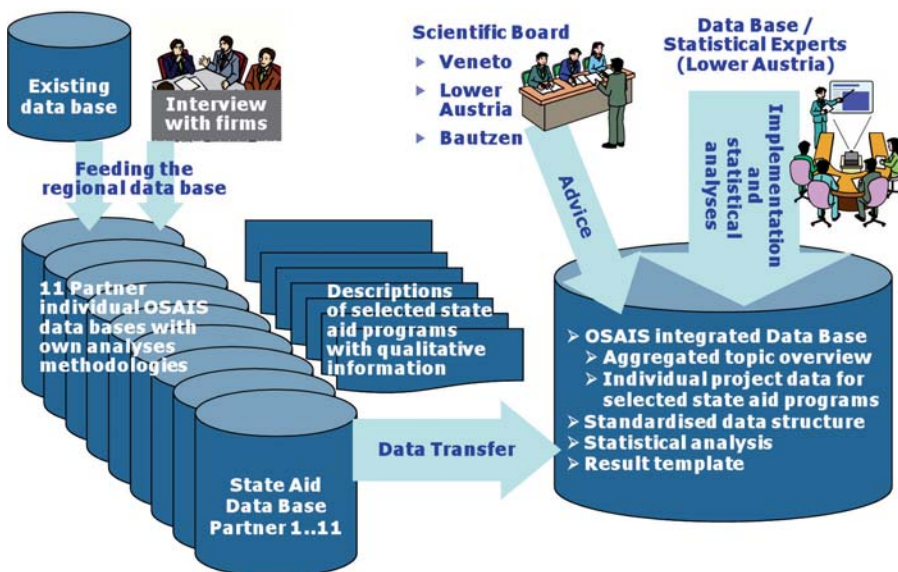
Existing data base

Interview with firms

Feeding the regional data base

Scientific Board
▸ Veneto
▸ Lower Austria
▸ Bautzen

Data Base / Statistical Experts (Lower Austria)

Advice

Implementation and statistical analyses

11 Partner individual OSAIS data bases with own analyses methodologies

Descriptions of selected state aid programs with qualitative information

➢ OSAIS integrated Data Base
➢ Aggregated topic overview
➢ Individual project data for selected state aid programs
➢ Standardised data structure
➢ Statistical analysis
➢ Result template

Data Transfer

State Aid Data Base Partner 1..11